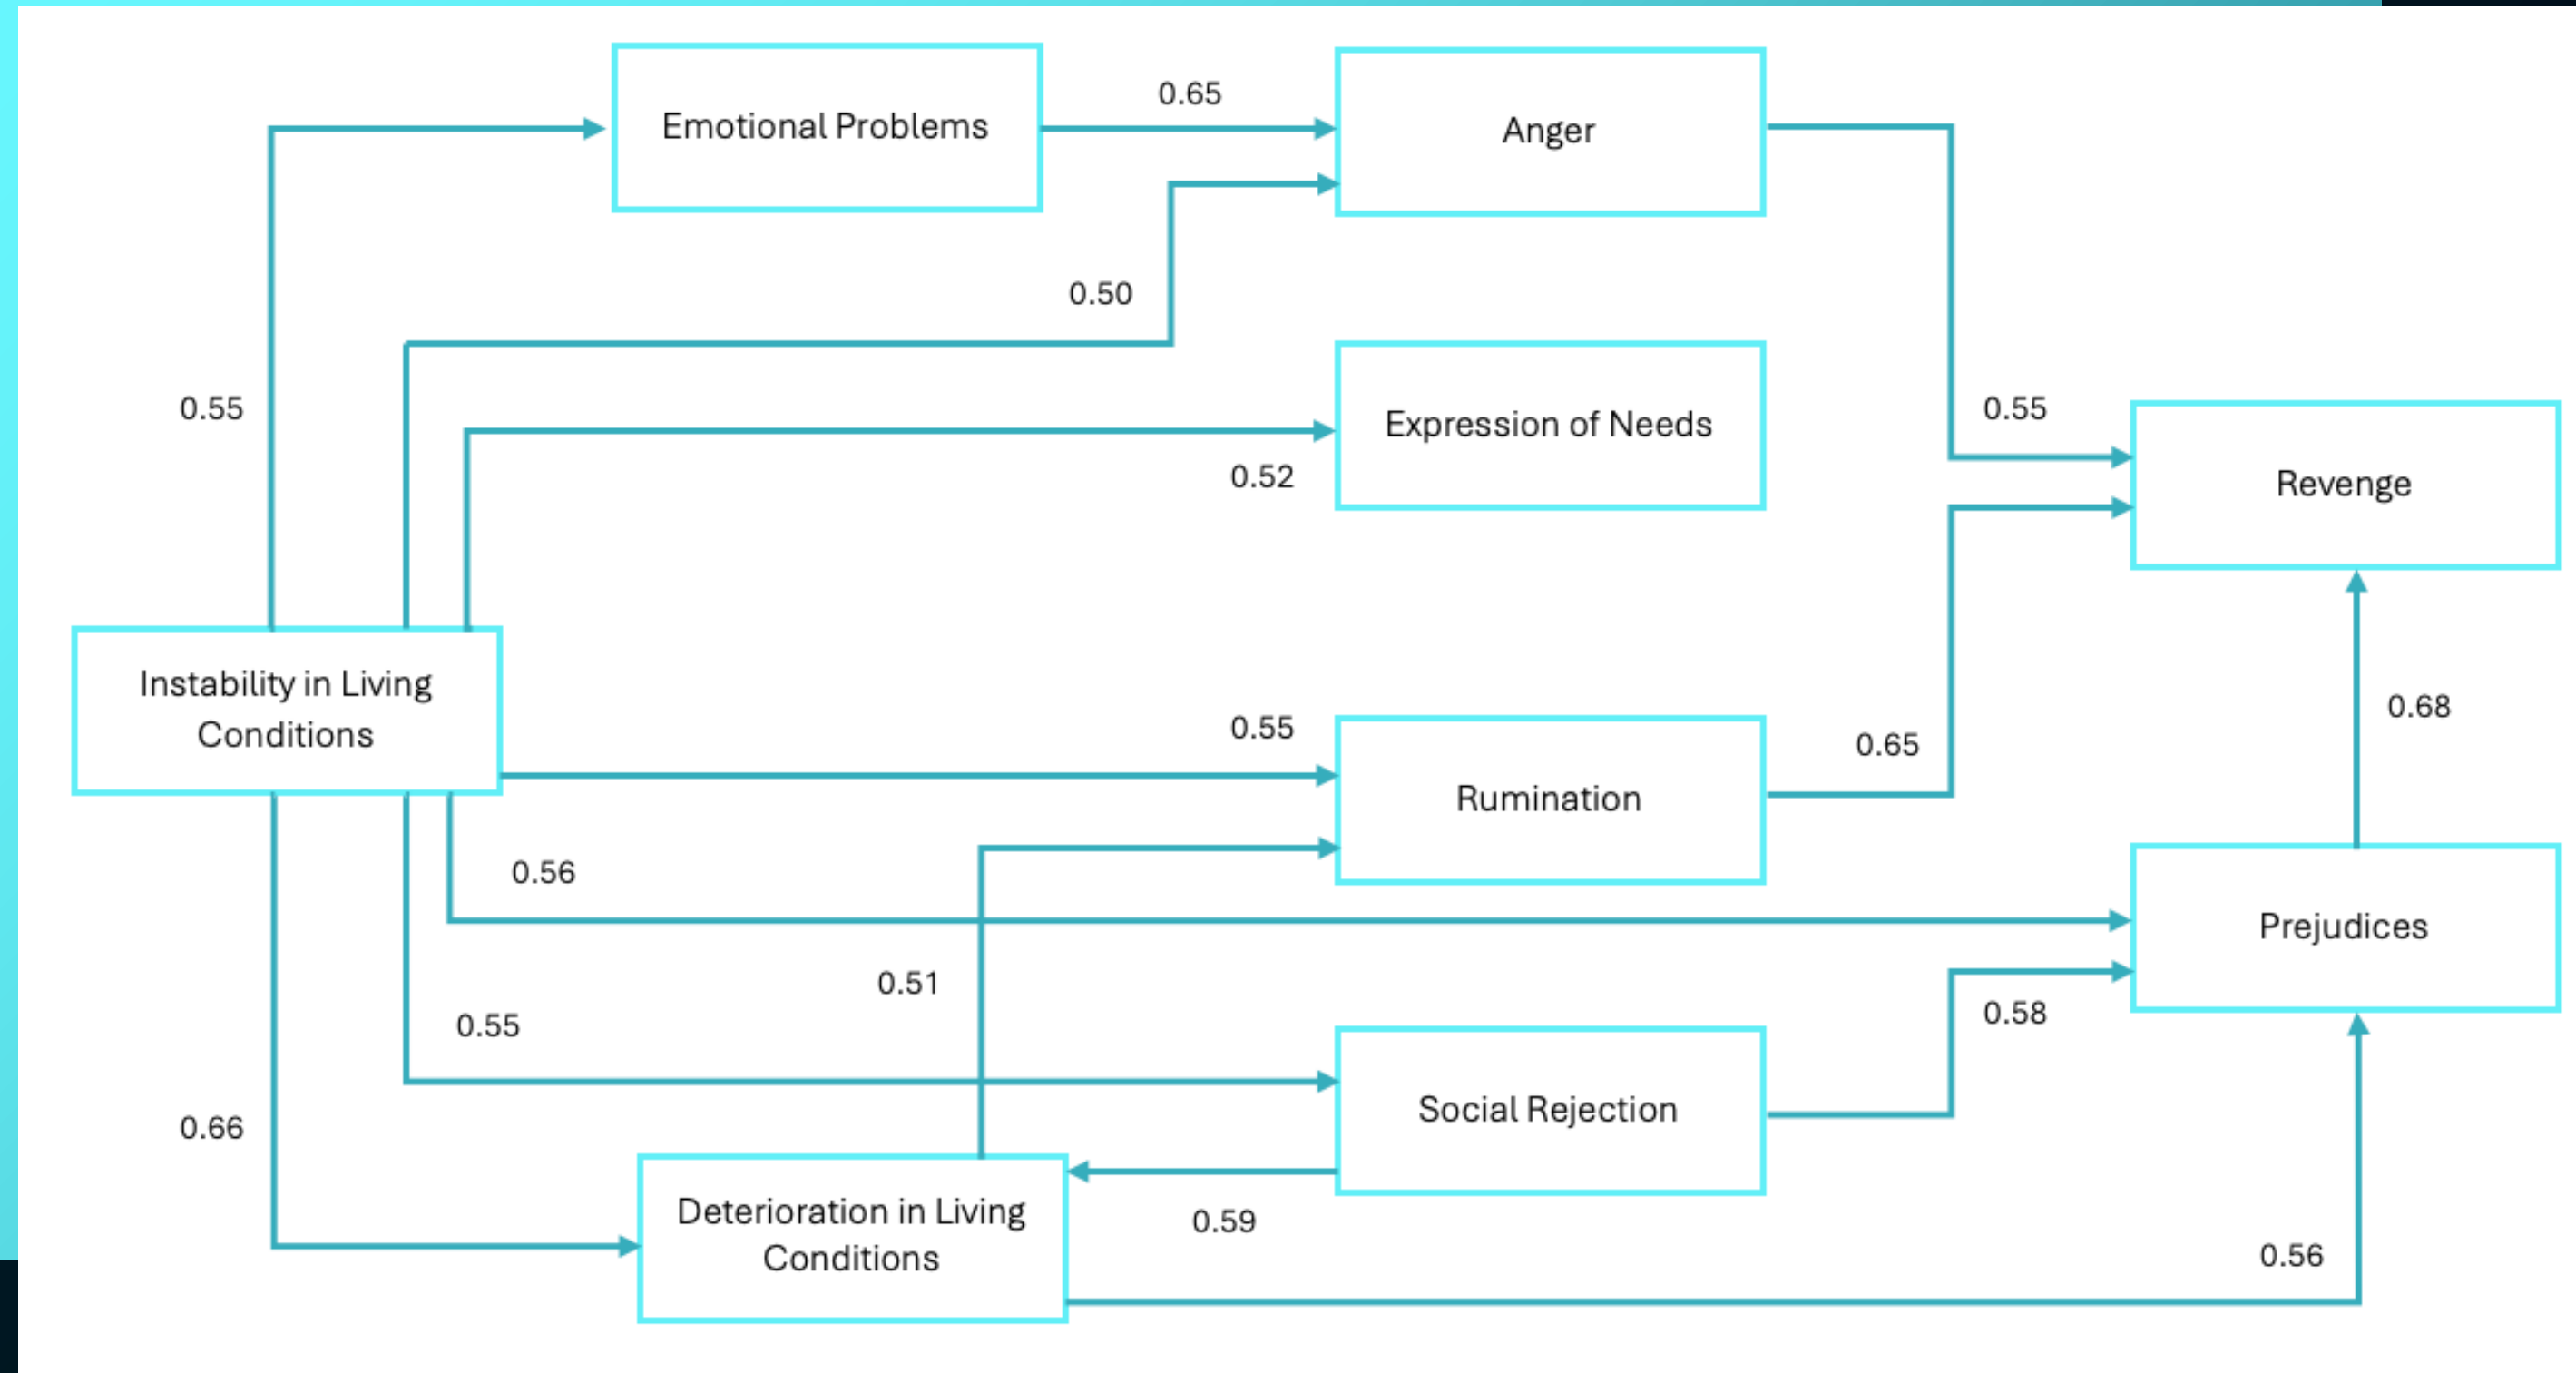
Emotional Problems

0.65

Anger

0.50

0.55

Expression of Needs

0.52

0.55

Revenge

Instability in Living Conditions

0.55

Rumination

0.65

0.68

0.56

Prejudices

0.51

0.55

0.58

Social Rejection

0.66

Deterioration in Living Conditions

0.59

0.56